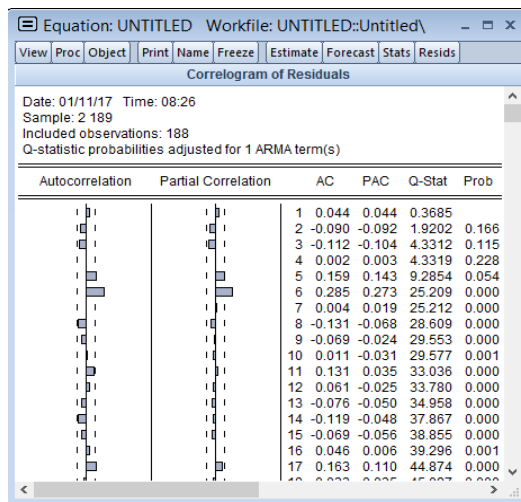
Equation: UNTITLED Workfile: UNTITLED::Untitled\

View | Proc | Object | Print | Name | Freeze | Estimate | Forecast | Stats | Resids

Correlogram of Residuals

Date: 01/11/17 Time: 08:26
Sample: 2 189
Included observations: 188
Q-statistic probabilities adjusted for 1 ARMA term(s)

| Autocorrelation | Partial Correlation | | AC | PAC | Q-Stat | Prob |
|---|---|---|---|---|---|---|
| | | 1 | 0.044 | 0.044 | 0.3685 | |
| | | 2 | -0.090 | -0.092 | 1.9202 | 0.166 |
| | | 3 | -0.112 | -0.104 | 4.3312 | 0.115 |
| | | 4 | 0.002 | 0.003 | 4.3319 | 0.228 |
| | | 5 | 0.159 | 0.143 | 9.2854 | 0.054 |
| | | 6 | 0.285 | 0.273 | 25.209 | 0.000 |
| | | 7 | 0.004 | 0.019 | 25.212 | 0.000 |
| | | 8 | -0.131 | -0.068 | 28.609 | 0.000 |
| | | 9 | -0.069 | -0.024 | 29.553 | 0.000 |
| | | 10 | 0.011 | -0.031 | 29.577 | 0.001 |
| | | 11 | 0.131 | 0.035 | 33.036 | 0.000 |
| | | 12 | 0.061 | -0.025 | 33.780 | 0.000 |
| | | 13 | -0.076 | -0.050 | 34.958 | 0.000 |
| | | 14 | -0.119 | -0.048 | 37.867 | 0.000 |
| | | 15 | -0.069 | -0.056 | 38.855 | 0.000 |
| | | 16 | 0.046 | 0.006 | 39.296 | 0.001 |
| | | 17 | 0.163 | 0.110 | 44.874 | 0.000 |
| | | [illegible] | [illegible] | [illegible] | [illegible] | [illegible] |